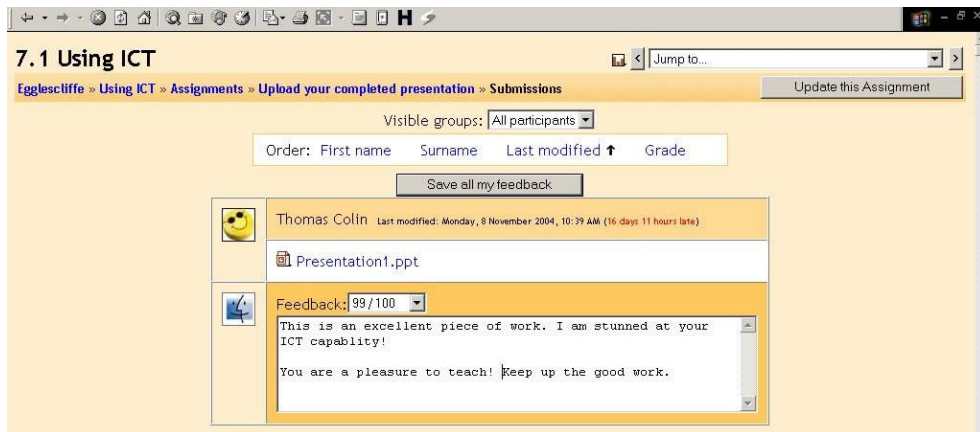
7.1 Using ICT

Jump to...

Egglescliffe » Using ICT » Assignments » Upload your completed presentation » Submissions

Update this Assignment

Visible groups: All participants

Order: First name Surname Last modified ↑ Grade

Save all my feedback

Thomas Colin Last modified: Monday, 8 November 2004, 10:39 AM (16 days 11 hours late)

Presentation1.ppt

Feedback: 99/100

This is an excellent piece of work. I am stunned at your ICT capablity!

You are a pleasure to teach! Keep up the good work.